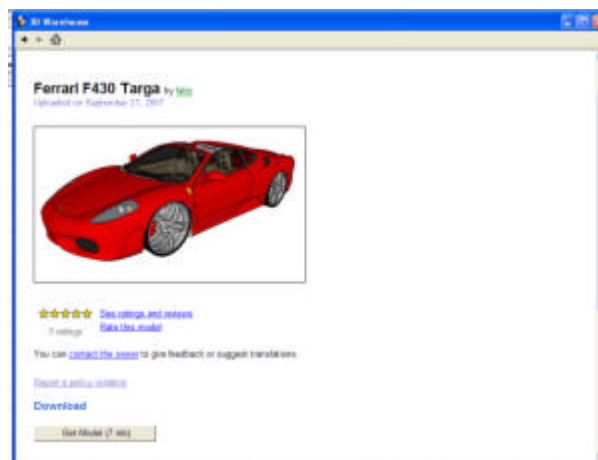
3D Warehouse

Ferrari F430 Targa by Nito
Uploaded on September 21, 2007

See ratings and reviews
Rate this model
3 ratings

You can contact the owner to give feedback or suggest translations.

Report a policy violation

Download

Get Model (7 mb)